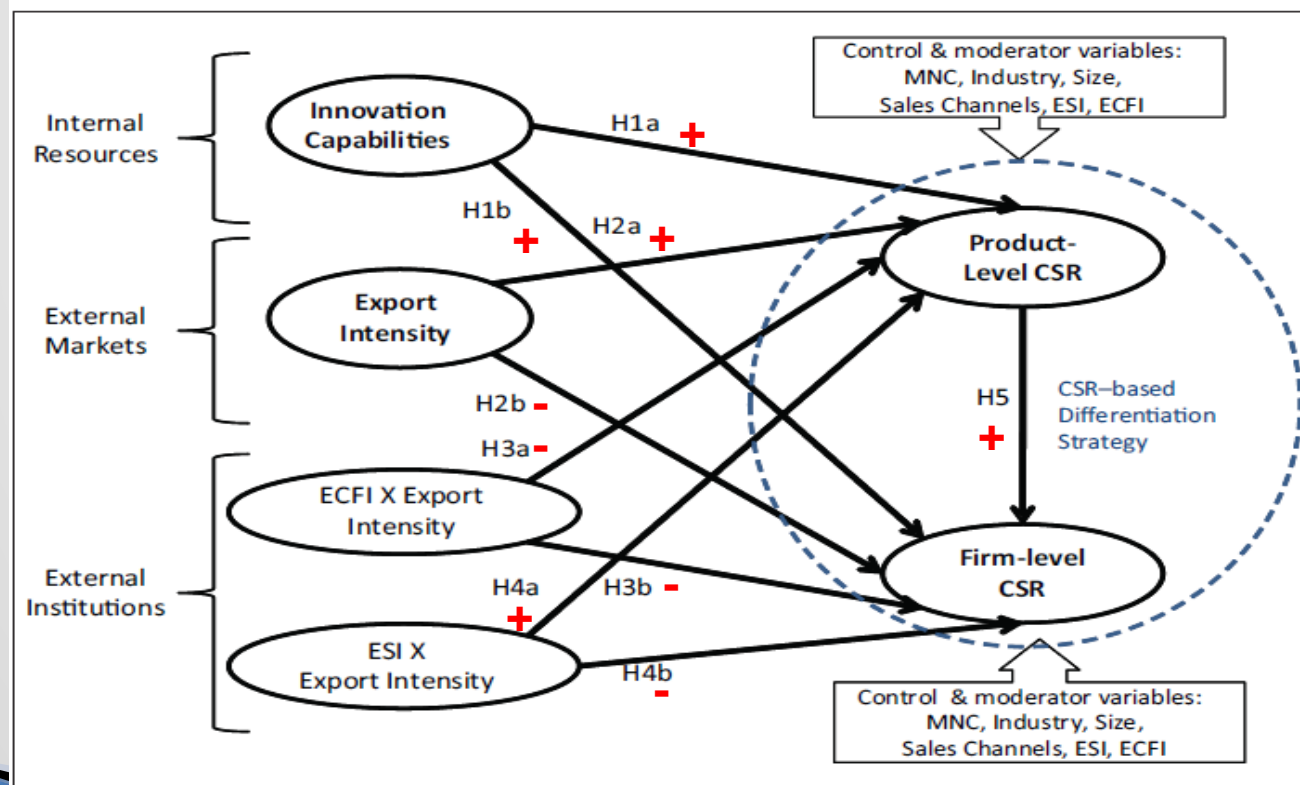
Control & moderator variables:
MNC, Industry, Size,
Sales Channels, ESI, ECFI

Internal Resources

Innovation Capabilities

H1a +

H1b +

H2a +

Product-Level CSR

External Markets

Export Intensity

H2b -

H3a -

H5 +

CSR–based Differentiation Strategy

ECFI X Export Intensity

External Institutions

H4a +

H3b -

Firm-level CSR

ESI X Export Intensity

H4b -

Control & moderator variables:
MNC, Industry, Size,
Sales Channels, ESI, ECFI